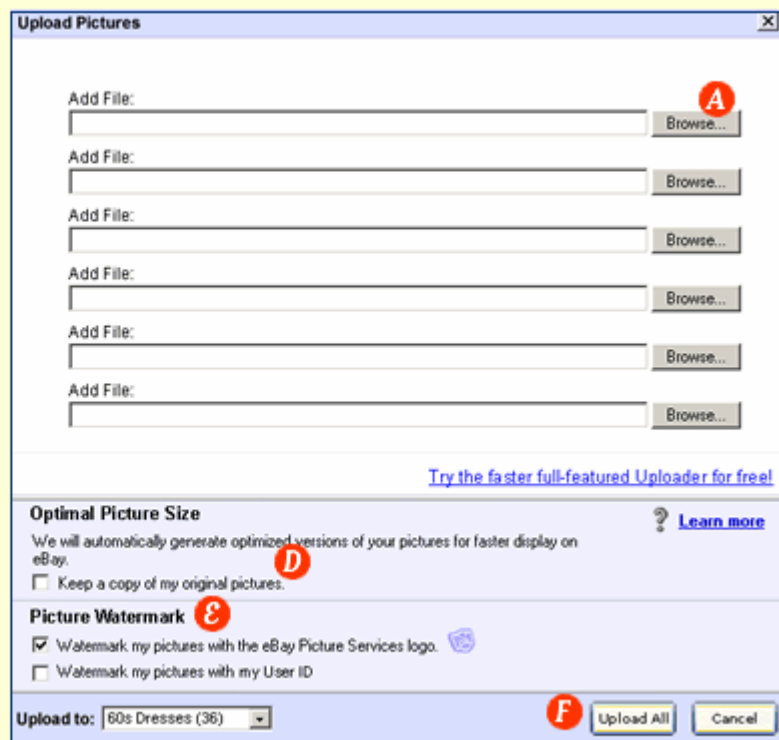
Upload Pictures

Add File:
Browse...
A
Add File:
Browse...
Add File:
Browse...
Add File:
Browse...
Add File:
Browse...
Add File:
Browse...

Try the faster full-featured Uploader for free!

Optimal Picture Size
Learn more
We will automatically generate optimized versions of your pictures for faster display on eBay.
D
Keep a copy of my original pictures.

Picture Watermark
E
Watermark my pictures with the eBay Picture Services logo.
Watermark my pictures with my User ID

Upload to: 60s Dresses (36)
F
Upload All
Cancel